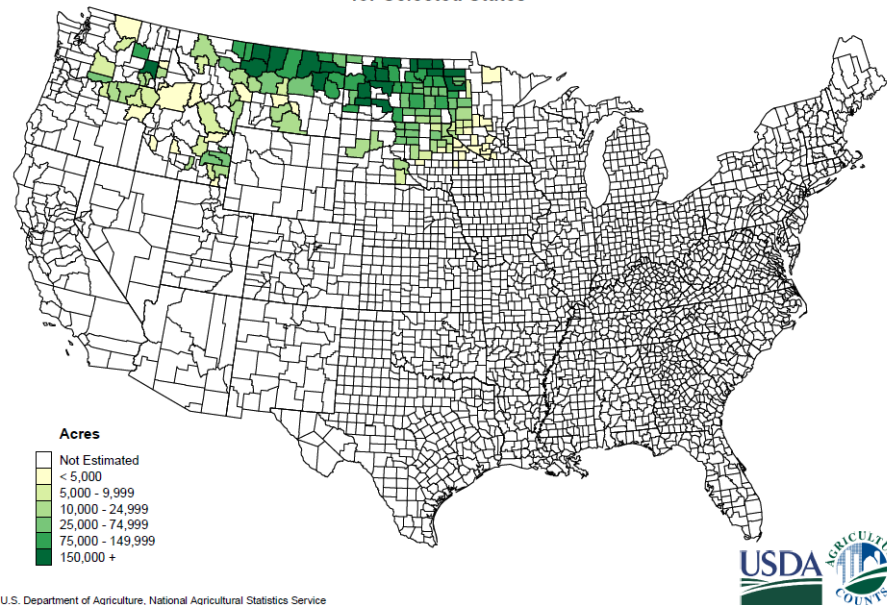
for Selected States

Acres
Not Estimated
< 5,000
5,000 - 9,999
10,000 - 24,999
25,000 - 74,999
75,000 - 149,999
150,000 +

USDA
AGRICULTURE COUNTS

U.S. Department of Agriculture, National Agricultural Statistics Service